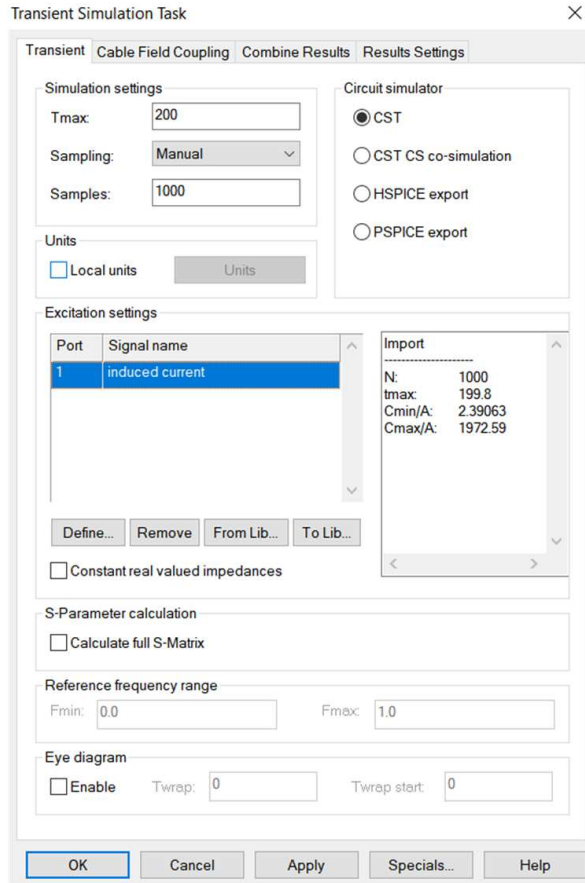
Transient Simulation Task

Transient | Cable Field Coupling | Combine Results | Results Settings

Simulation settings

Tmax: 200

Sampling: Manual

Samples: 1000

Circuit simulator

CST

CST CS co-simulation

HSPICE export

PSPICE export

Units

Local units

Units

Excitation settings

| Port | Signal name |
|---|---|
| 1 | induced current |

Import
---------------------
N: 1000
tmax: 199.8
Cmin/A: 2.39063
Cmax/A: 1972.59

Define... Remove From Lib... To Lib...

Constant real valued impedances

S-Parameter calculation

Calculate full S-Matrix

Reference frequency range

Fmin: 0.0

Fmax: 1.0

Eye diagram

Enable

Twrap: 0

Twrap start: 0

OK Cancel Apply Specials... Help